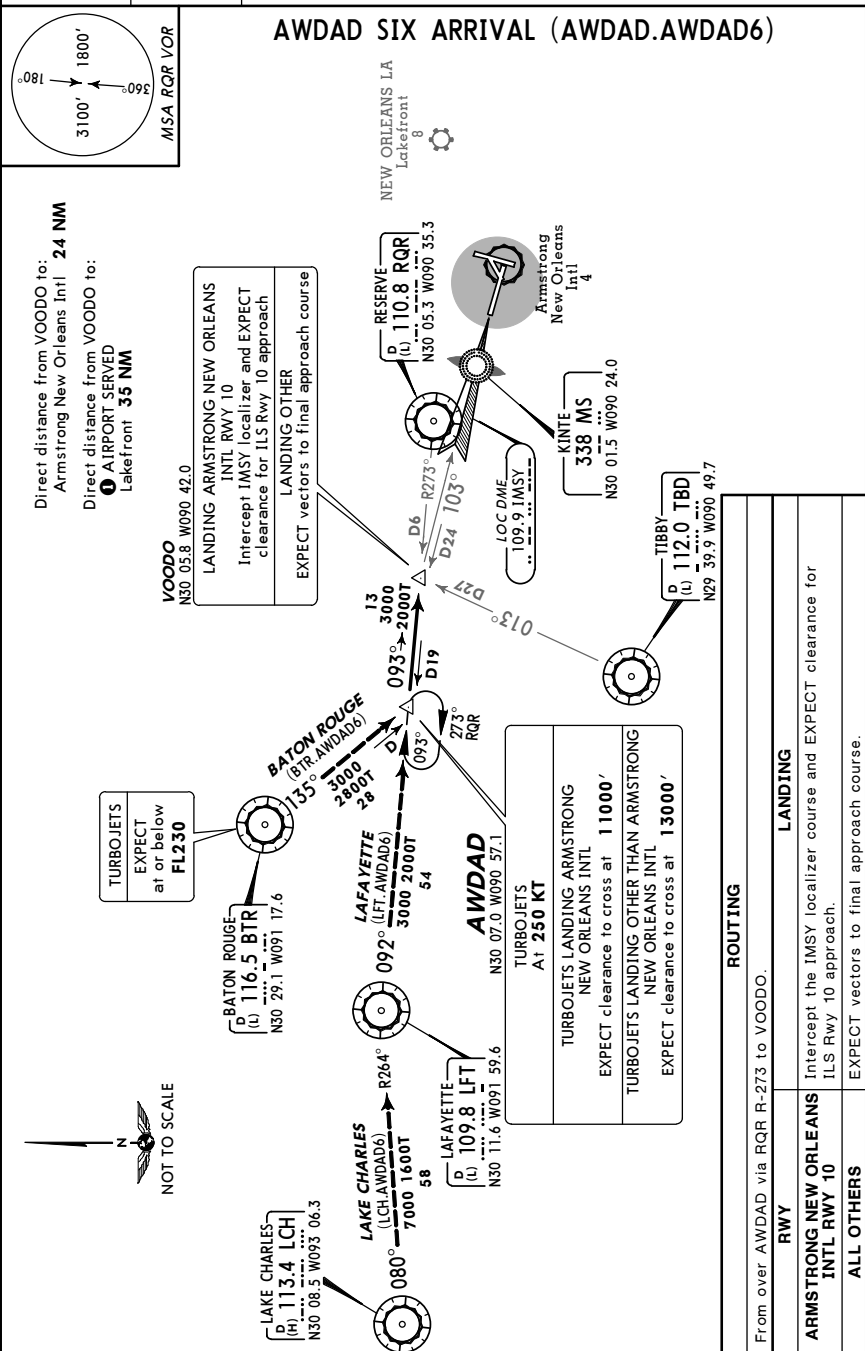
AWDAD SIX ARRIVAL (AWDAD.AWDAD6)

MSA RQR VOR
3100'
1800'
180°
360°

Direct distance from VOODO to:
Armstrong New Orleans Intl 24 NM

Direct distance from VOODO to:
❶ AIRPORT SERVED
Lakefront 35 NM

NEW ORLEANS LA
Lakefront
8

VOODO
N30 05.8 W090 42.0

LANDING ARMSTRONG NEW ORLEANS INTL RWY 10
Intercept IMSY localizer and EXPECT clearance for ILS Rwy 10 approach

LANDING OTHER
EXPECT vectors to final approach course

RESERVE
D
(L) 110.8 RQR
N30 05.3 W090 35.3

Armstrong
New Orleans
Intl
4

KINTE
338 MS
N30 01.5 W090 24.0

R273°
103°
D6
D24

LOC DME
109.9 IMSY

D27
013°

TIBBY
D
(L) 112.0 TBD
N29 39.9 W090 49.7

13
3000
2000T
093°
D19

D
093°
273°
RQR

TURBOJETS
EXPECT
at or below
FL230

BATON ROUGE
(BTR.AWDAD6)
135°
3000
2800T
28

BATON ROUGE
D
(L) 116.5 BTR
N30 29.1 W091 17.6

LAFAYETTE
(LFT.AWDAD6)
092°
3000 2000T
54

AWDAD
N30 07.0 W090 57.1

TURBOJETS
At 250 KT

TURBOJETS LANDING ARMSTRONG NEW ORLEANS INTL
EXPECT clearance to cross at 11000'

TURBOJETS LANDING OTHER THAN ARMSTRONG NEW ORLEANS INTL
EXPECT clearance to cross at 13000'

LAFAYETTE
D
(L) 109.8 LFT
N30 11.6 W091 59.6

NOT TO SCALE
N

LAKE CHARLES
(LCH.AWDAD6)
080°
R264°
7000 1600T
58

LAKE CHARLES
D
(H) 113.4 LCH
N30 08.5 W093 06.3

ROUTING
From over AWDAD via RQR R-273 to VOODO.

| RWY | LANDING |
|---|---|
| ARMSTRONG NEW ORLEANS INTL RWY 10 | Intercept the IMSY localizer course and EXPECT clearance for ILS Rwy 10 approach. |
| ALL OTHERS | EXPECT vectors to final approach course. |